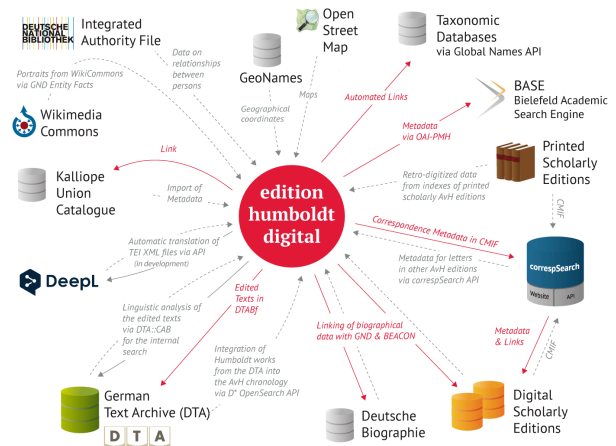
DEUTSCHE NATIONAL BIBLIOTHEK

Integrated Authority File

Data on relationships between persons

Portraits from WikiCommons via GND Entity Facts

Wikimedia Commons

GeoNames

Open Street Map

Maps

Geographical coordinates

Taxonomic Databases via Global Names API

Automated Links

BASE Bielefeld Academic Search Engine

Metadata via OAI-PMH

Printed Scholarly Editions

Retro-digitized data from indexes of printed scholarly AvH editions

CMIF

Link

Kalliope Union Catalogue

Import of Metadata

edition humboldt digital

Correspondence Metadata in CMIF

correspSearch

Website

API

Metadata for letters in other AvH editions via correspSearch API

Automatic translation of TEI XML files via API (in development)

DeepL

Edited Texts in DTABf

Linguistic analysis of the edited texts via DTA::CAB for the internal search

Integration of Humboldt works from the DTA into the AvH chronology via D* OpenSearch API

Linking of biographical data with GND & BEACON

Metadata & Links

CMIF

German Text Archive (DTA)

D T A

Deutsche Biographie

Digital Scholarly Editions